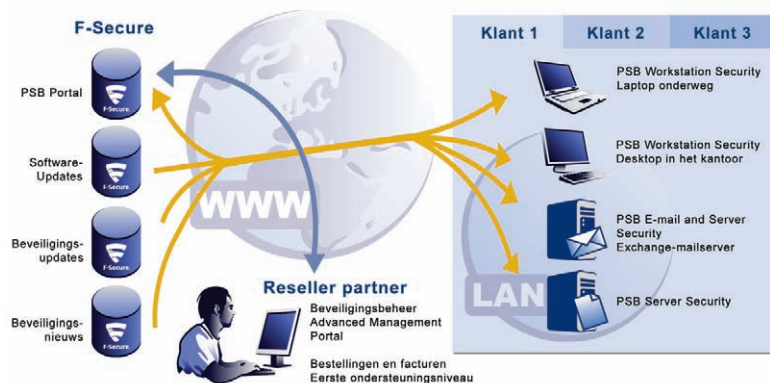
F-Secure

PSB Portal

Software-Updates

Beveiligings-updates

Beveiligings-nieuws

F-Secure

F-Secure

F-Secure

F-Secure

WWW

Reseller partner

Beveiligingsbeheer
Advanced Management Portal

Bestellingen en facturen
Eerste ondersteuningsniveau

Klant 1 | Klant 2 | Klant 3

PSB Workstation Security
Laptop onderweg

PSB Workstation Security
Desktop in het kantoor

PSB E-mail and Server Security
Exchange-mailserver

LAN

PSB Server Security